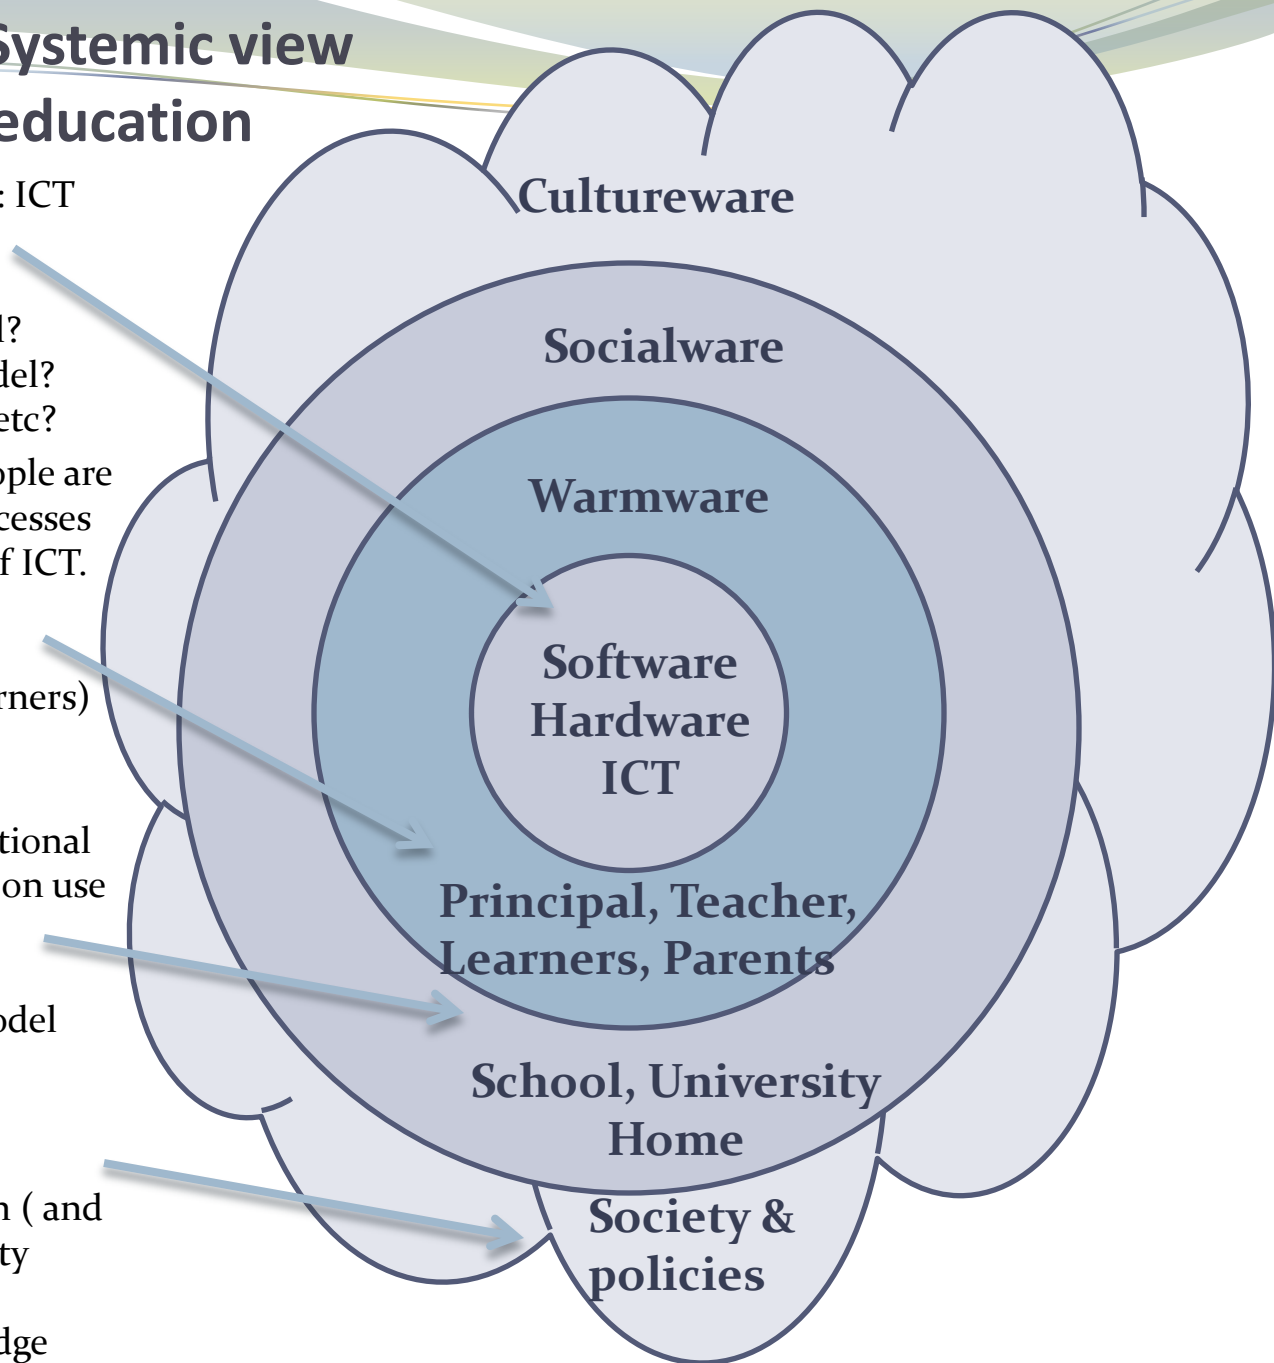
Systemic view
education

: ICT

l?
del?
etc?
ople are
cesses
f ICT.

rners)

tional
on use

odel

n ( and
ty

dge

Cultureware

Socialware

Warmware

Software
Hardware
ICT

Principal, Teacher,
Learners, Parents

School, University
Home

Society &
policies